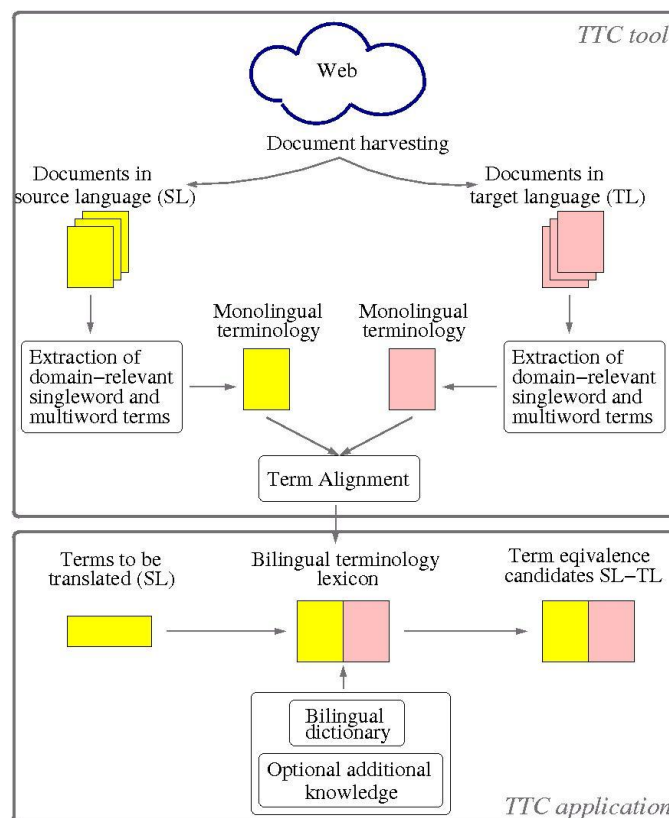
TTC tool

Web

Document harvesting

Documents in source language (SL)

Documents in target language (TL)

Monolingual terminology

Monolingual terminology

Extraction of domain−relevant singleword and multiword terms

Extraction of domain−relevant singleword and multiword terms

Term Alignment

Terms to be translated (SL)

Bilingual terminology lexicon

Term eqivalence candidates SL−TL

Bilingual dictionary

Optional additional knowledge

TTC application